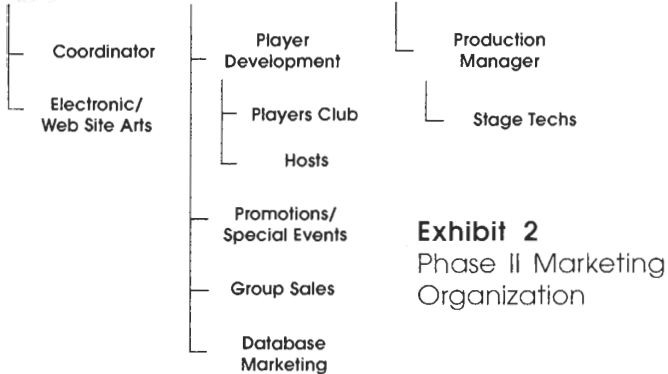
Coordinator

Electronic/ Web Site Arts

Player Development

Players Club

Hosts

Promotions/ Special Events

Group Sales

Database Marketing

Production Manager

Stage Techs

Exhibit 2
Phase II Marketing Organization